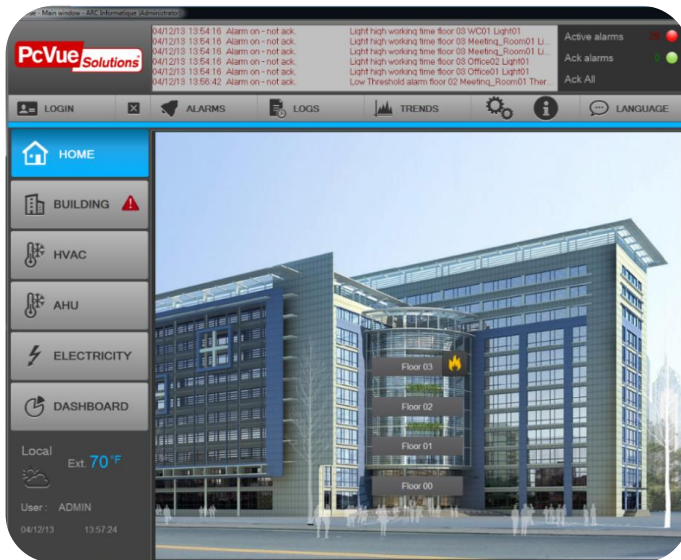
Main window - ARC Informatique Administrator

PcVue Solutions

| | | |
|---|---|---|
| 04/12/13 13:54:16 | Alarm on - not ack. | Light high working time floor 03 WC01 Light01 |
| 04/12/13 13:54:16 | Alarm on - not ack. | Light high working time floor 03 Meeting_Room01 Li... |
| 04/12/13 13:54:16 | Alarm on - not ack. | Light high working time floor 03 Meeting_Room01 Li... |
| 04/12/13 13:54:16 | Alarm on - not ack. | Light high working time floor 03 Office02 Light01 |
| 04/12/13 13:54:16 | Alarm on - not ack. | Light high working time floor 03 Office01 Light01 |
| 04/12/13 13:56:42 | Alarm on - not ack. | Low Threshold alarm floor 02 Meeting_Room01 Ther... |

Active alarms
Ack alarms 0
Ack All

LOGIN
ALARMS
LOGS
TRENDS
LANGUAGE

HOME
BUILDING
HVAC
AHU
ELECTRICITY
DASHBOARD

Local
Ext. 70 °F
User : ADMIN
04/12/13 13:57:24

Floor 03
Floor 02
Floor 01
Floor 00